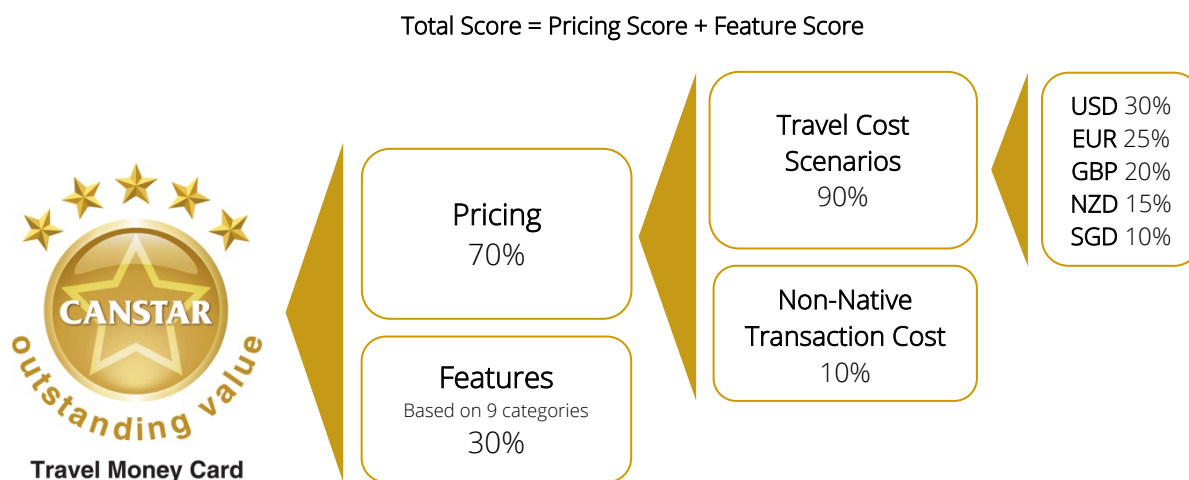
Total Score = Pricing Score + Feature Score

CANSTAR
outstanding value
Travel Money Card

Pricing
70%

Features
Based on 9 categories
30%

Travel Cost Scenarios
90%

Non-Native Transaction Cost
10%

USD 30%
EUR 25%
GBP 20%
NZD 15%
SGD 10%